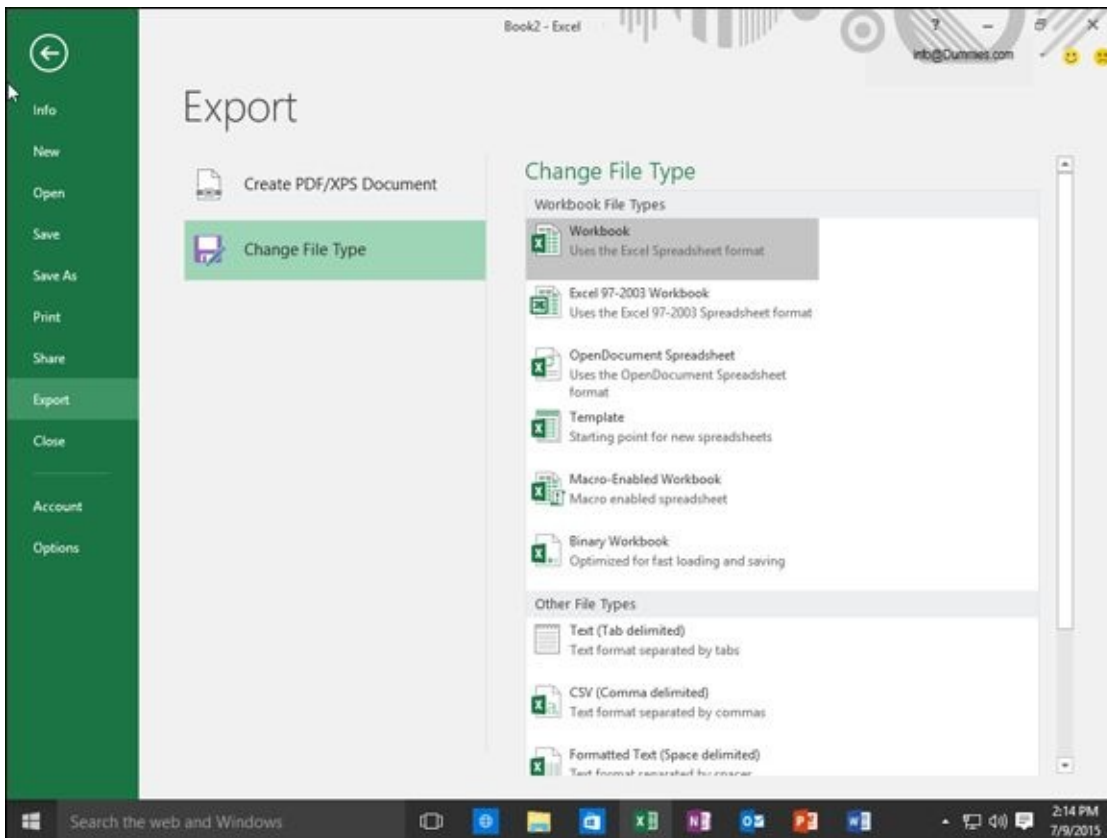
Book2 - Excel

? – ✕

info@Dummies.com

Info
New
Open
Save
Save As
Print
Share
Export
Close
Account
Options

Export

Create PDF/XPS Document

Change File Type

Change File Type

Workbook File Types

Workbook
Uses the Excel Spreadsheet format

Excel 97-2003 Workbook
Uses the Excel 97-2003 Spreadsheet format

OpenDocument Spreadsheet
Uses the OpenDocument Spreadsheet format

Template
Starting point for new spreadsheets

Macro-Enabled Workbook
Macro enabled spreadsheet

Binary Workbook
Optimized for fast loading and saving

Other File Types

Text (Tab delimited)
Text format separated by tabs

CSV (Comma delimited)
Text format separated by commas

Formatted Text (Space delimited)
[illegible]

Search the web and Windows

2:14 PM
7/9/2015